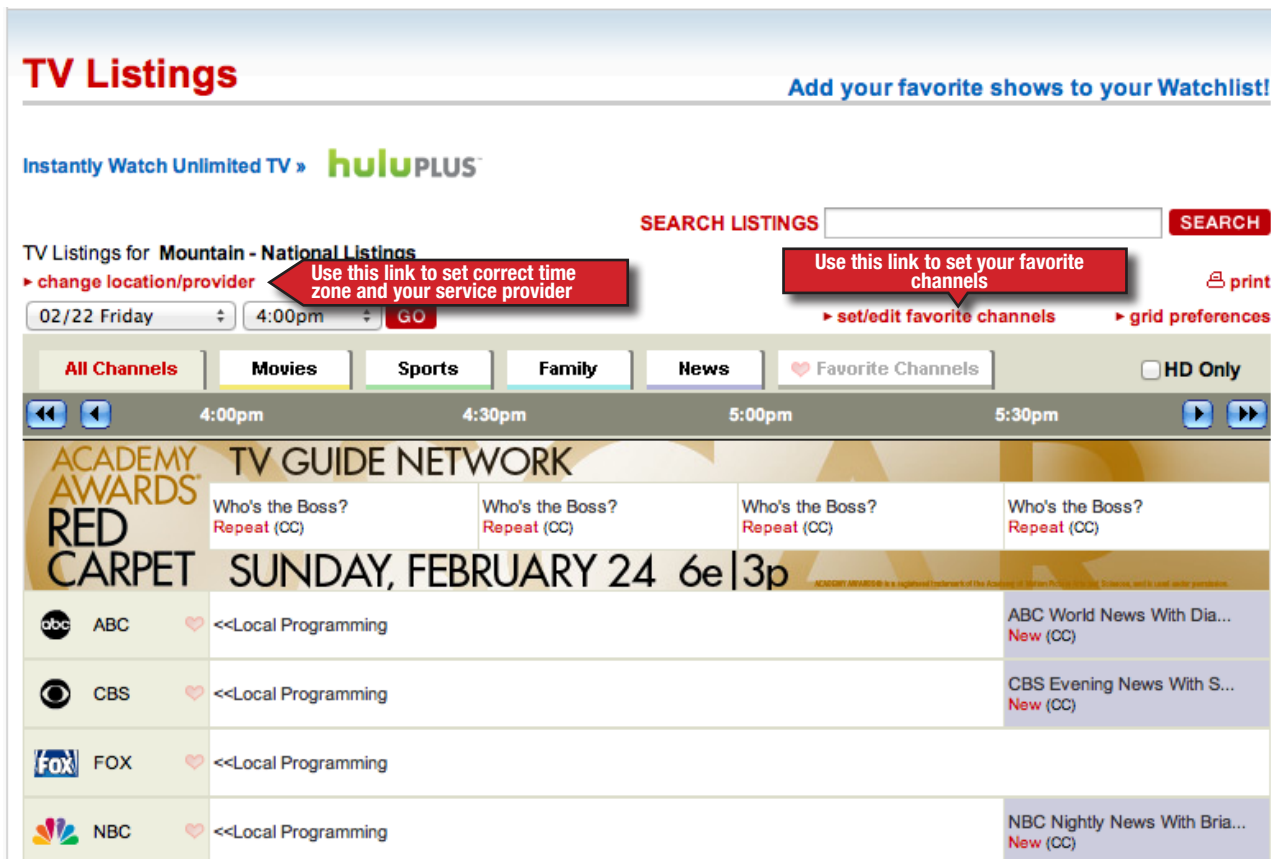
TV Listings

Add your favorite shows to your Watchlist!

Instantly Watch Unlimited TV » huluPLUS

SEARCH LISTINGS SEARCH

TV Listings for Mountain - National Listings

▸ change location/provider

Use this link to set correct time zone and your service provider

Use this link to set your favorite channels

print

02/22 Friday 4:00pm GO

▸ set/edit favorite channels ▸ grid preferences

All Channels Movies Sports Family News Favorite Channels HD Only

4:00pm 4:30pm 5:00pm 5:30pm

ACADEMY AWARDS RED CARPET TV GUIDE NETWORK SUNDAY, FEBRUARY 24 6e|3p

| | | | | | |
|---|---|---|---|---|---|
| | | Who's the Boss? Repeat (CC) | Who's the Boss? Repeat (CC) | Who's the Boss? Repeat (CC) | Who's the Boss? Repeat (CC) |
| abc | ABC | <<Local Programming | | | ABC World News With Dia... New (CC) |
| | CBS | <<Local Programming | | | CBS Evening News With S... New (CC) |
| FOX | FOX | <<Local Programming | | | |
| | NBC | <<Local Programming | | | NBC Nightly News With Bria... New (CC) |